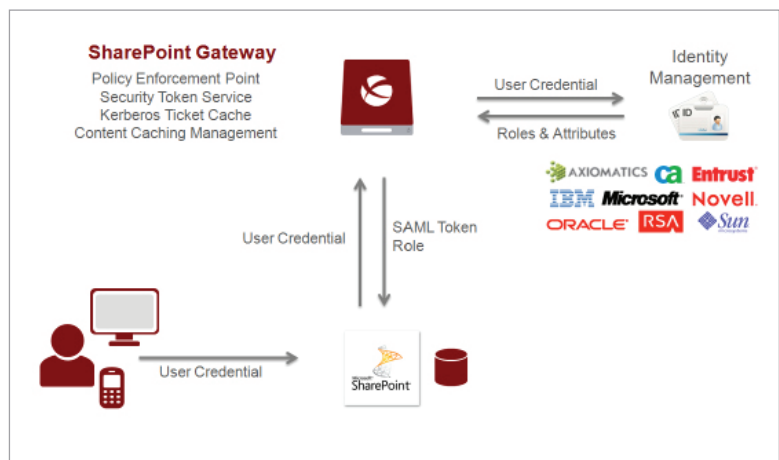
SharePoint Gateway
Policy Enforcement Point
Security Token Service
Kerberos Ticket Cache
Content Caching Management

User Credential

Roles & Attributes

Identity Management

ID

AXIOMATICS ca Entrust
IBM Microsoft Novell
ORACLE RSA Sun

User Credential

SAML Token
Role

User Credential

Microsoft SharePoint